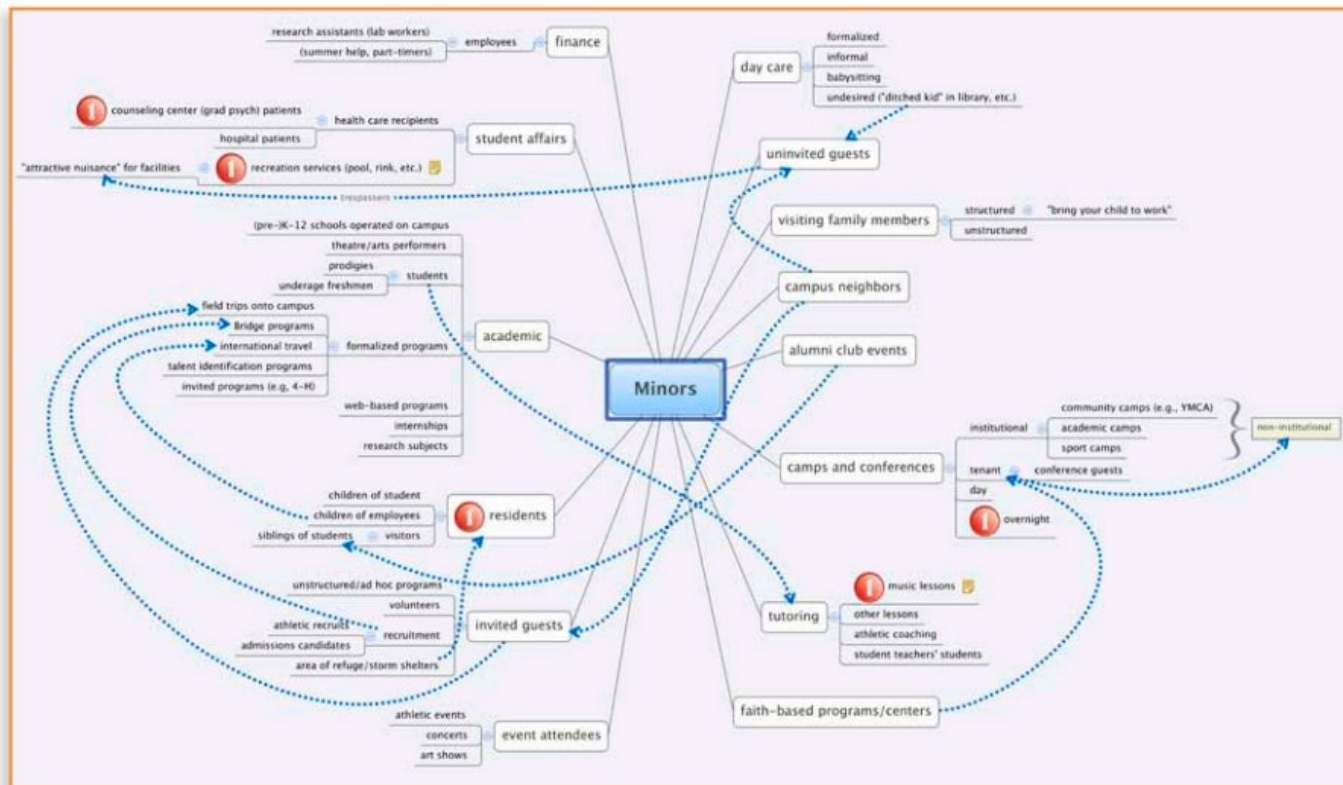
Minors

finance
employees
research assistants (lab workers)
(summer help, part-timers)

student affairs
health care recipients
counseling center (grad psych) patients
hospital patients
recreation services (pool, rink, etc.)
"attractive nuisance" for facilities
trespassers

academic
(pre-)K-12 schools operated on campus
students
theatre/arts performers
prodigies
underage freshmen
formalized programs
field trips onto campus
Bridge programs
international travel
talent identification programs
invited programs (e.g, 4-H)
web-based programs
internships
research subjects

residents
children of student
children of employees
visitors
siblings of students

invited guests
unstructured/ad hoc programs
volunteers
recruitment
athletic recruits
admissions candidates
area of refuge/storm shelters

event attendees
athletic events
concerts
art shows

day care
formalized
informal
babysitting
undesired ("ditched kid" in library, etc.)

uninvited guests

visiting family members
structured
"bring your child to work"
unstructured

campus neighbors

alumni club events

camps and conferences
institutional
community camps (e.g., YMCA)
academic camps
sport camps
non-institutional
tenant
conference guests
day
overnight

tutoring
music lessons
other lessons
athletic coaching
student teachers' students

faith-based programs/centers